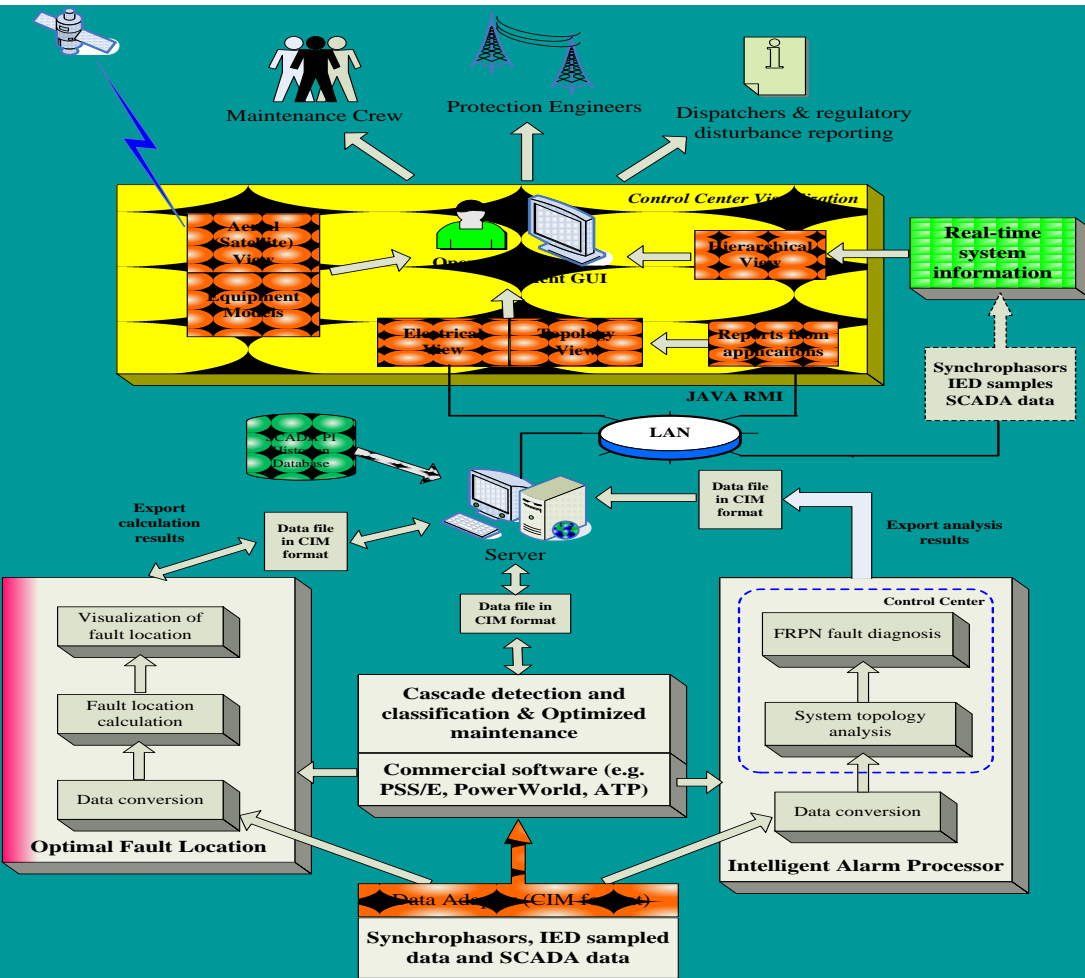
Maintenance Crew

Protection Engineers

Dispatchers & regulatory disturbance reporting

Control Center Vi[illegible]ation

Aerial (Satellite) View

Equipment Models

Ope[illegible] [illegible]ent GUI

Hierarchical View

Real-time system information

Electrical View

Topology View

Reports from appicaitons

JAVA RMI

Synchrophasors IED samples SCADA data

LAN

SCADA PI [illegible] Database

Export calculation results

Data file in CIM format

Server

Data file in CIM format

Export analysis results

Data file in CIM format

Visualization of fault location

Fault location calculation

Data conversion

Optimal Fault Location

Cascade detection and classification & Optimized maintenance

Commercial software (e.g. PSS/E, PowerWorld, ATP)

Control Center

FRPN fault diagnosis

System topology analysis

Data conversion

Intelligent Alarm Processor

Data Ada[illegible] (CIM f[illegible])

Synchrophasors, IED sampled data and SCADA data